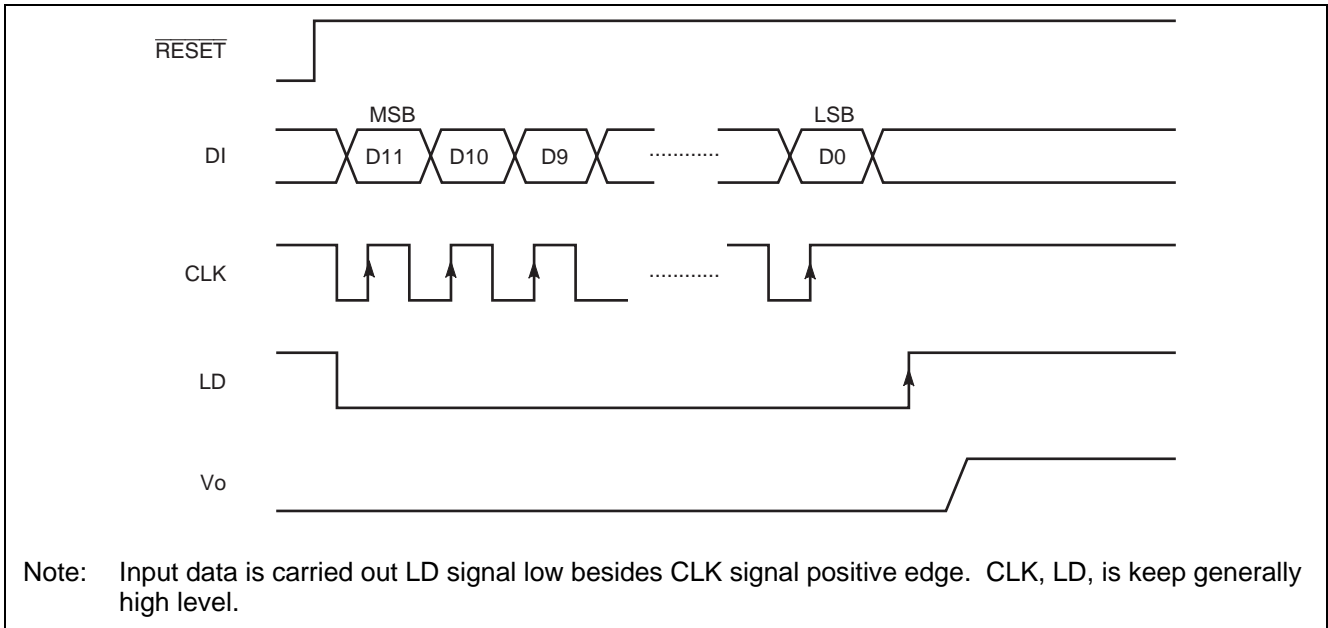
$\overline{RESET}$

MSB

LSB

DI

D11

D10

D9

............

D0

CLK

............

LD

Vo

Note: Input data is carried out LD signal low besides CLK signal positive edge. CLK, LD, is keep generally high level.